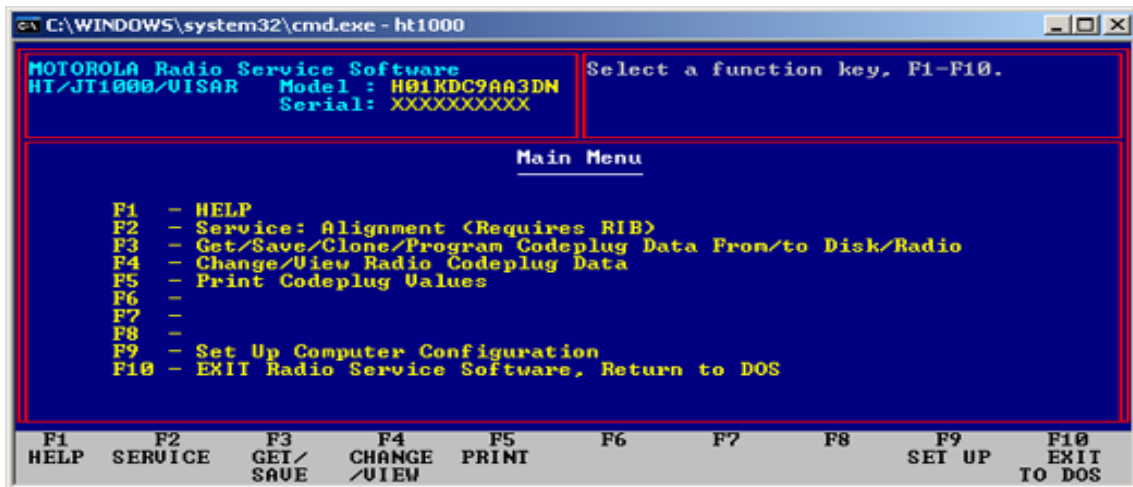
C:\WINDOWS\system32\cmd.exe - ht1000

MOTOROLA Radio Service Software
HT/JT1000/VISAR Model : H01KDC9AA3DN
Serial: XXXXXXXXXX

Select a function key, F1-F10.

Main Menu

F1 – HELP
F2 – Service: Alignment (Requires RIB)
F3 – Get/Save/Clone/Program Codeplug Data From/to Disk/Radio
F4 – Change/View Radio Codeplug Data
F5 – Print Codeplug Values
F6 –
F7 –
F8 –
F9 – Set Up Computer Configuration
F10 – EXIT Radio Service Software, Return to DOS

| F1 HELP | F2 SERVICE | F3 GET/ SAVE | F4 CHANGE /VIEW | F5 PRINT | F6 | F7 | F8 | F9 SET UP | F10 EXIT TO DOS |
|---|---|---|---|---|---|---|---|---|---|